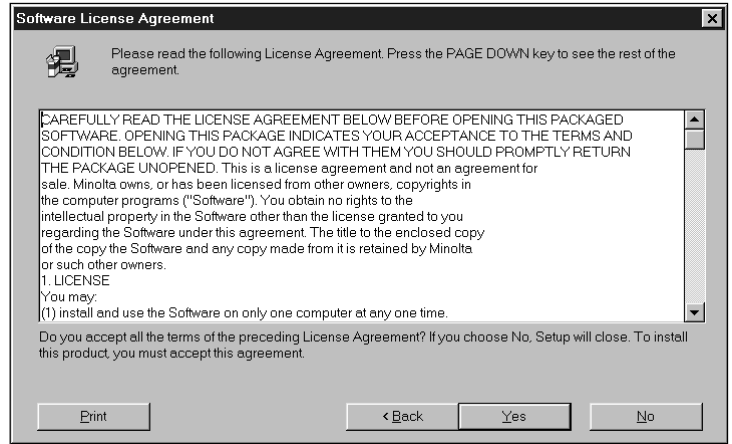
Software License Agreement

Please read the following License Agreement. Press the PAGE DOWN key to see the rest of the agreement.

CAREFULLY READ THE LICENSE AGREEMENT BELOW BEFORE OPENING THIS PACKAGED SOFTWARE. OPENING THIS PACKAGE INDICATES YOUR ACCEPTANCE TO THE TERMS AND CONDITION BELOW. IF YOU DO NOT AGREE WITH THEM YOU SHOULD PROMPTLY RETURN THE PACKAGE UNOPENED. This is a license agreement and not an agreement for sale. Minolta owns, or has been licensed from other owners, copyrights in the computer programs ("Software"). You obtain no rights to the intellectual property in the Software other than the license granted to you regarding the Software under this agreement. The title to the enclosed copy of the copy the Software and any copy made from it is retained by Minolta or such other owners.
1. LICENSE
You may:
(1) install and use the Software on only one computer at any one time.

Do you accept all the terms of the preceding License Agreement? If you choose No, Setup will close. To install this product, you must accept this agreement.

Print

< Back

Yes

No